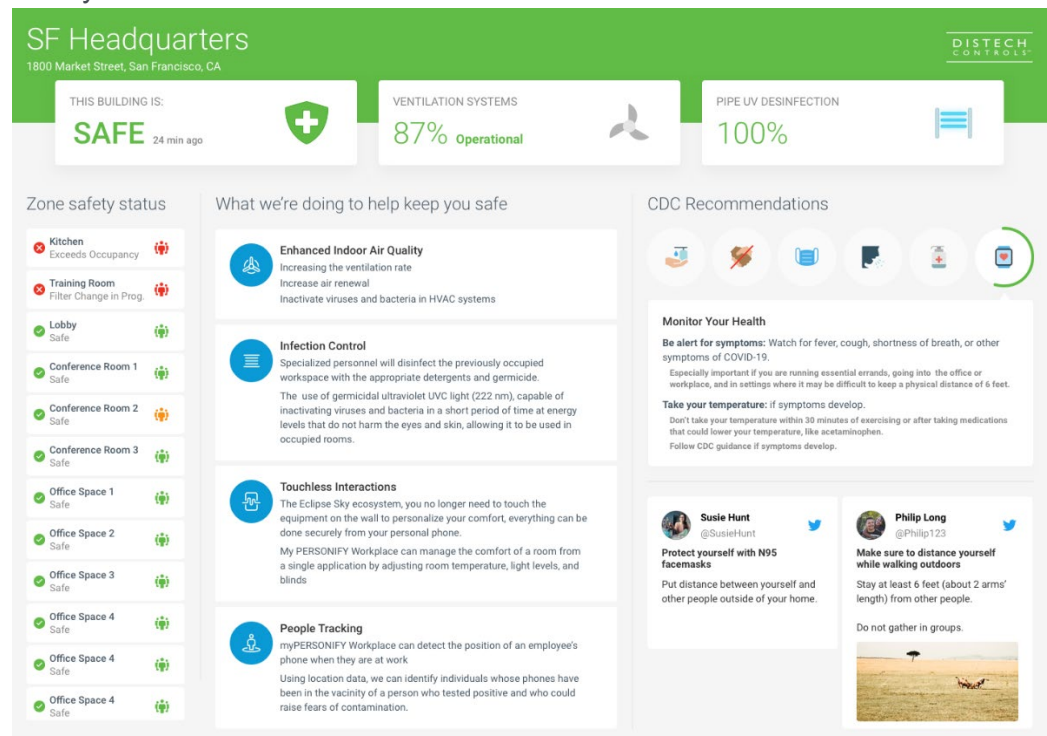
SF Headquarters
1800 Market Street, San Francisco, CA

DISTECH CONTROLS

THIS BUILDING IS:
SAFE 24 min ago

VENTILATION SYSTEMS
87% Operational

PIPE UV DESINFECTION
100%

Zone safety status

Kitchen
Exceeds Occupancy

Training Room
Filter Change in Prog.

Lobby
Safe

Conference Room 1
Safe

Conference Room 2
Safe

Conference Room 3
Safe

Office Space 1
Safe

Office Space 2
Safe

Office Space 3
Safe

Office Space 4
Safe

Office Space 4
Safe

Office Space 4
Safe

What we're doing to help keep you safe

Enhanced Indoor Air Quality
Increasing the ventilation rate
Increase air renewal
Inactivate viruses and bacteria in HVAC systems

Infection Control
Specialized personnel will disinfect the previously occupied workspace with the appropriate detergents and germicide.

The use of germicidal ultraviolet UVC light (222 nm), capable of inactivating viruses and bacteria in a short period of time at energy levels that do not harm the eyes and skin, allowing it to be used in occupied rooms.

Touchless Interactions
The Eclipse Sky ecosystem, you no longer need to touch the equipment on the wall to personalize your comfort, everything can be done securely from your personal phone.

My PERSONIFY Workplace can manage the comfort of a room from a single application by adjusting room temperature, light levels, and blinds

People Tracking
myPERSONIFY Workplace can detect the position of an employee's phone when they are at work

Using location data, we can identify individuals whose phones have been in the vicinity of a person who tested positive and who could raise fears of contamination.

CDC Recommendations

Monitor Your Health

Be alert for symptoms: Watch for fever, cough, shortness of breath, or other symptoms of COVID-19.

Especially important if you are running essential errands, going into the office or workplace, and in settings where it may be difficult to keep a physical distance of 6 feet.

Take your temperature: if symptoms develop.

Don't take your temperature within 30 minutes of exercising or after taking medications that could lower your temperature, like acetaminophen.

Follow CDC guidance if symptoms develop.

Susie Hunt
@SusieHunt
Protect yourself with N95 facemasks
Put distance between yourself and other people outside of your home.

Philip Long
@Philip123
Make sure to distance yourself while walking outdoors
Stay at least 6 feet (about 2 arms' length) from other people.

Do not gather in groups.